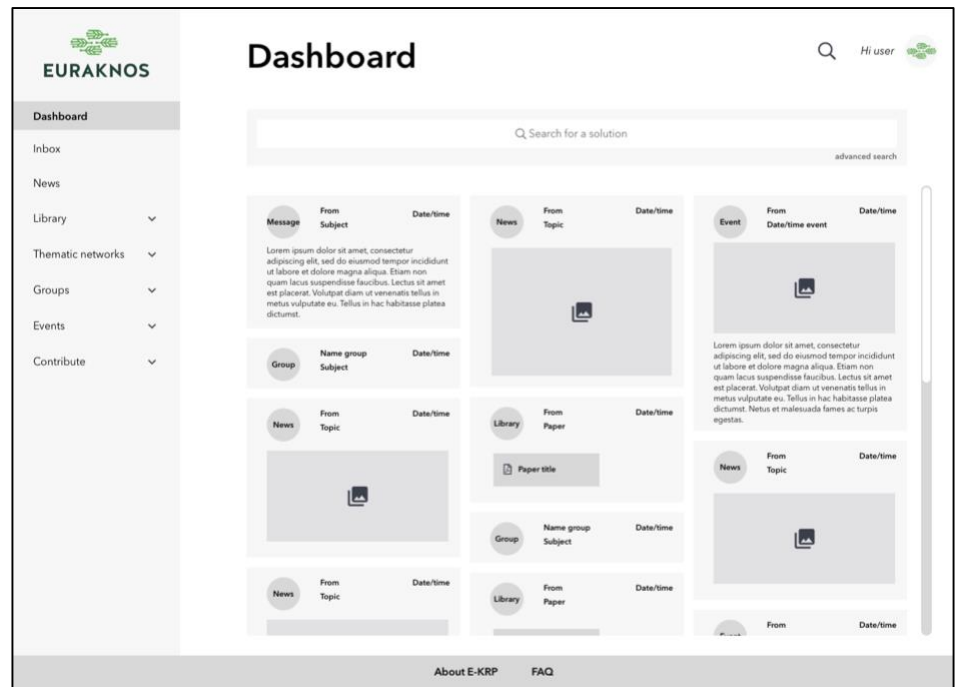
EURAKNOS

Dashboard
Inbox
News
Library
Thematic networks
Groups
Events
Contribute

Dashboard

Hi user

Search for a solution
advanced search

Message
From
Subject
Date/time
Lorem ipsum dolor sit amet, consectetur adipiscing elit, sed do eiusmod tempor incididunt ut labore et dolore magna aliqua. Etiam non quam lacus suspendisse faucibus. Lectus sit amet est placerat. Volutpat diam ut venenatis tellus in metus vulputate eu. Tellus in hac habitasse platea dictumst.

Group
Name group
Subject
Date/time

News
From
Topic
Date/time

News
From
Topic
Date/time

News
From
Topic
Date/time

Library
From
Paper
Date/time
Paper title

Group
Name group
Subject
Date/time

Library
From
Paper
Date/time

Event
From
Date/time event
Date/time
Lorem ipsum dolor sit amet, consectetur adipiscing elit, sed do eiusmod tempor incididunt ut labore et dolore magna aliqua. Etiam non quam lacus suspendisse faucibus. Lectus sit amet est placerat. Volutpat diam ut venenatis tellus in metus vulputate eu. Tellus in hac habitasse platea dictumst. Netus et malesuada fames ac turpis egestas.

News
From
Topic
Date/time

From
Date/time

About E-KRP
FAQ